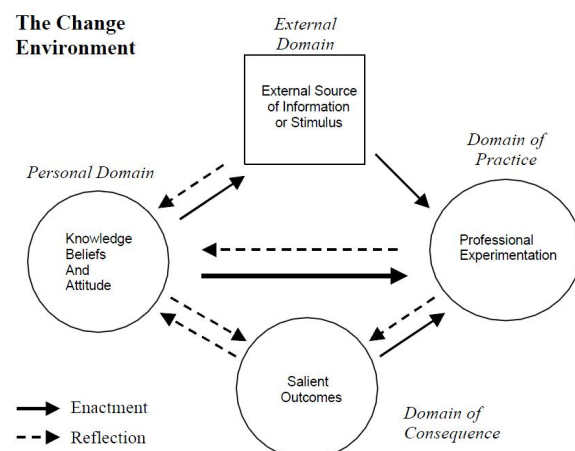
The Change Environment

External Domain

External Source of Information or Stimulus

Personal Domain

Domain of Practice

Knowledge Beliefs And Attitude

Professional Experimentation

Salient Outcomes

Domain of Consequence

Enactment

Reflection